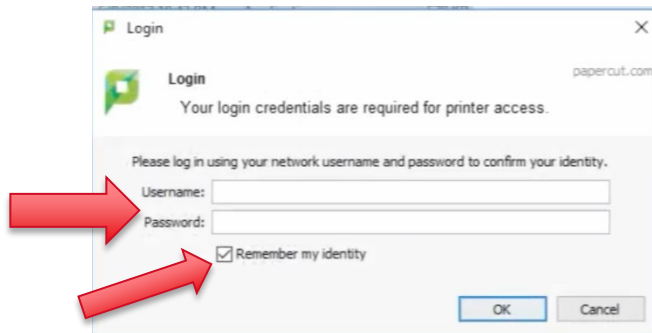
Login

Login

papercut.com

Your login credentials are required for printer access.

Please log in using your network username and password to confirm your identity.

Username:

Password:

Remember my identity

OK

Cancel